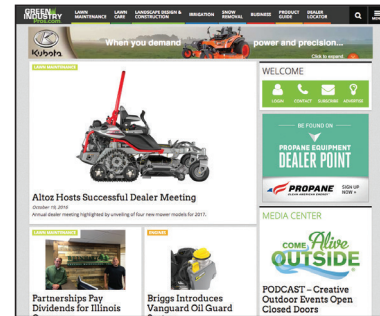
GREEN INDUSTRY PROS.com
LAWN MAINTENANCE
LAWN CARE
LANDSCAPE DESIGN & CONSTRUCTION
IRRIGATION
SNOW REMOVAL
BUSINESS
PRODUCT GUIDE
DEALER LOCATOR

Kubota
When you demand power and precision...
Click to expand

LAWN MAINTENANCE

Altoz Hosts Successful Dealer Meeting
October 19, 2016
Annual dealer meeting highlighted by unveiling of four new mower models for 2017.

WELCOME
LOGIN
CONTACT
SUBSCRIBE
ADVERTISE

BE FOUND ON
PROPANE EQUIPMENT
DEALER POINT
PROPANE
SIGN UP NOW »

MEDIA CENTER
COME Alive OUTSIDE
PODCAST – Creative Outdoor Events Open Closed Doors

LAWN MAINTENANCE
Partnerships Pay Dividends for Illinois

ENGINES
Briggs Introduces Vanguard Oil Guard